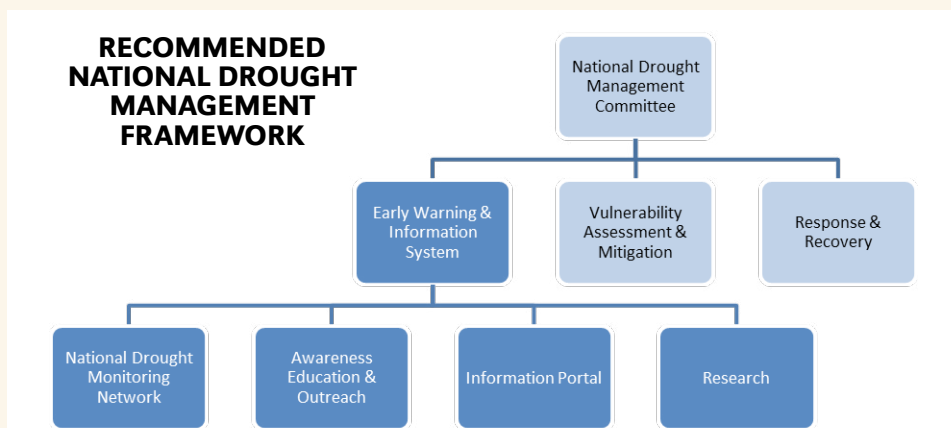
RECOMMENDED NATIONAL DROUGHT MANAGEMENT FRAMEWORK

National Drought Management Committee

Early Warning & Information System

Vulnerability Assessment & Mitigation

Response & Recovery

National Drought Monitoring Network

Awareness Education & Outreach

Information Portal

Research